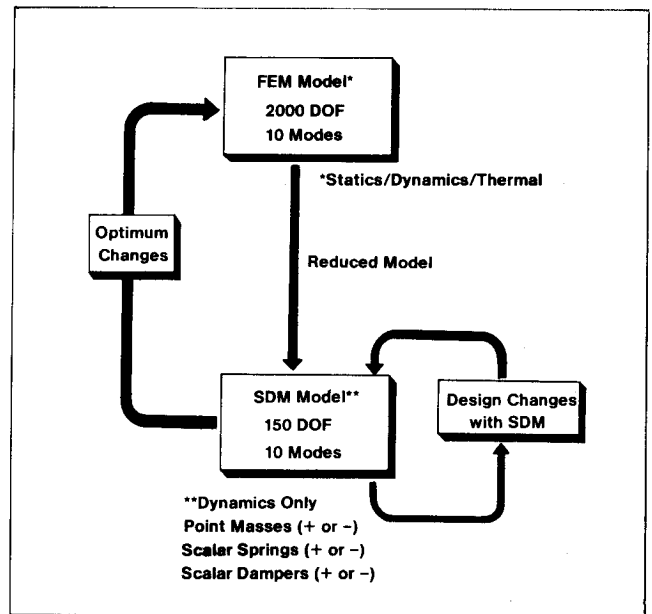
FEM Model*
2000 DOF
10 Modes

*Statics/Dynamics/Thermal

Optimum Changes

Reduced Model

SDM Model**
150 DOF
10 Modes

Design Changes with SDM

**Dynamics Only
Point Masses (+ or −)
Scalar Springs (+ or −)
Scalar Dampers (+ or −)